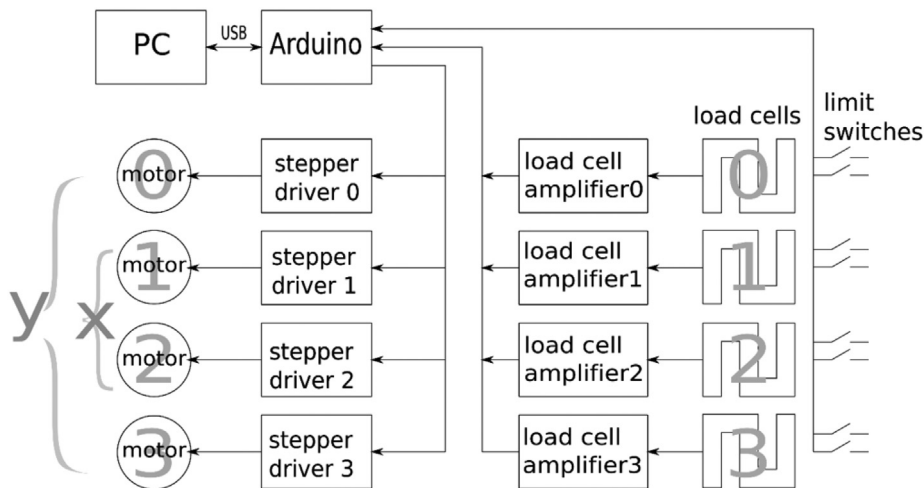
PC
USB
Arduino

load cells
limit switches

0 motor
stepper driver 0
load cell amplifier0
0

1 motor
stepper driver 1
load cell amplifier1
1

2 motor
stepper driver 2
load cell amplifier2
2

3 motor
stepper driver 3
load cell amplifier3
3

y
x